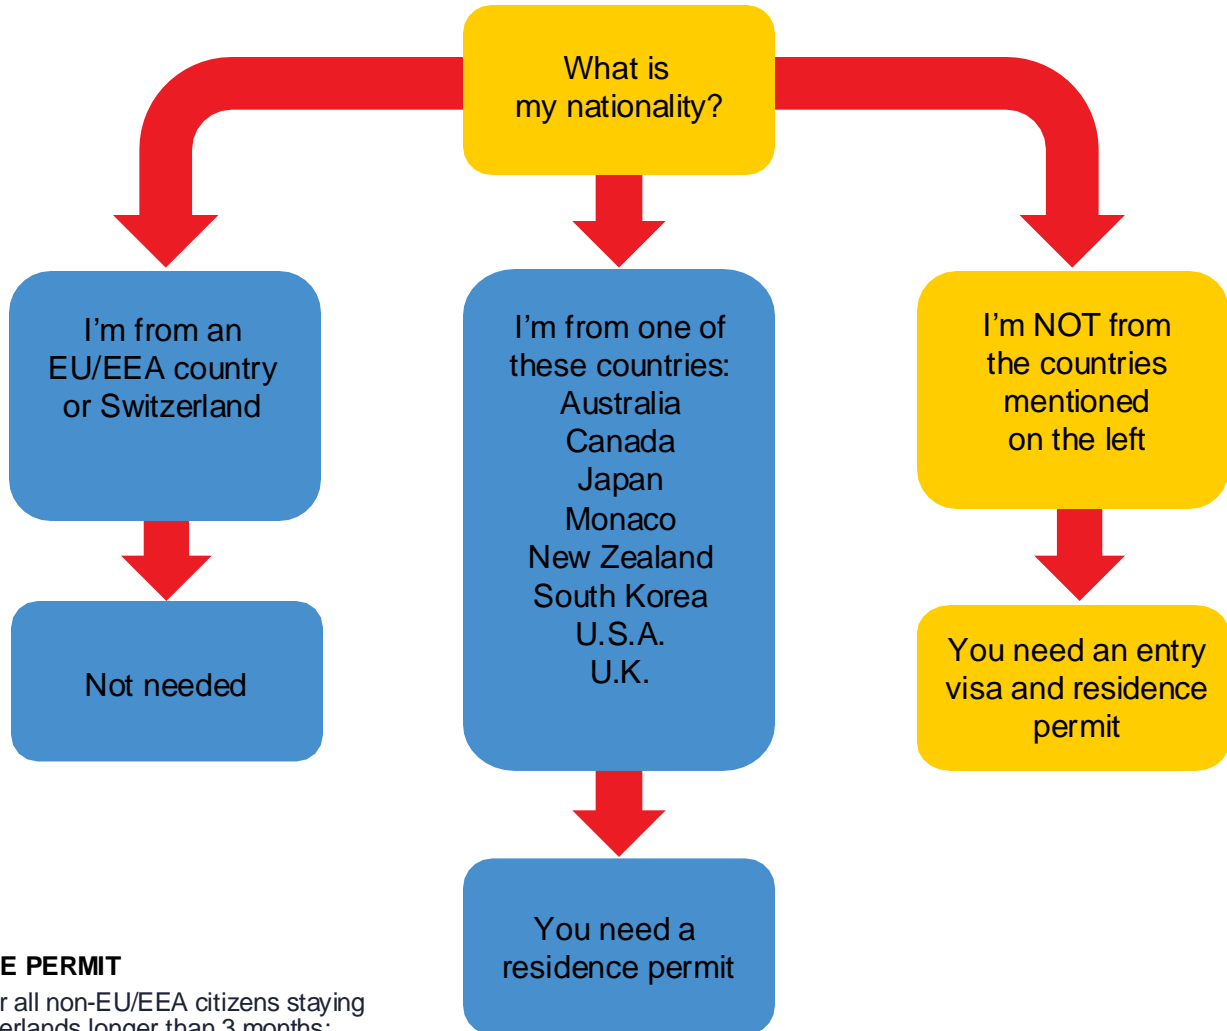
What is my nationality?

I'm from an EU/EEA country or Switzerland

Not needed

I'm from one of these countries:
Australia
Canada
Japan
Monaco
New Zealand
South Korea
U.S.A.
U.K.

You need a residence permit

I'm NOT from the countries mentioned on the left

You need an entry visa and residence permit

E PERMIT

r all non-EU/EEA citizens staying erlands longer than 3 months: